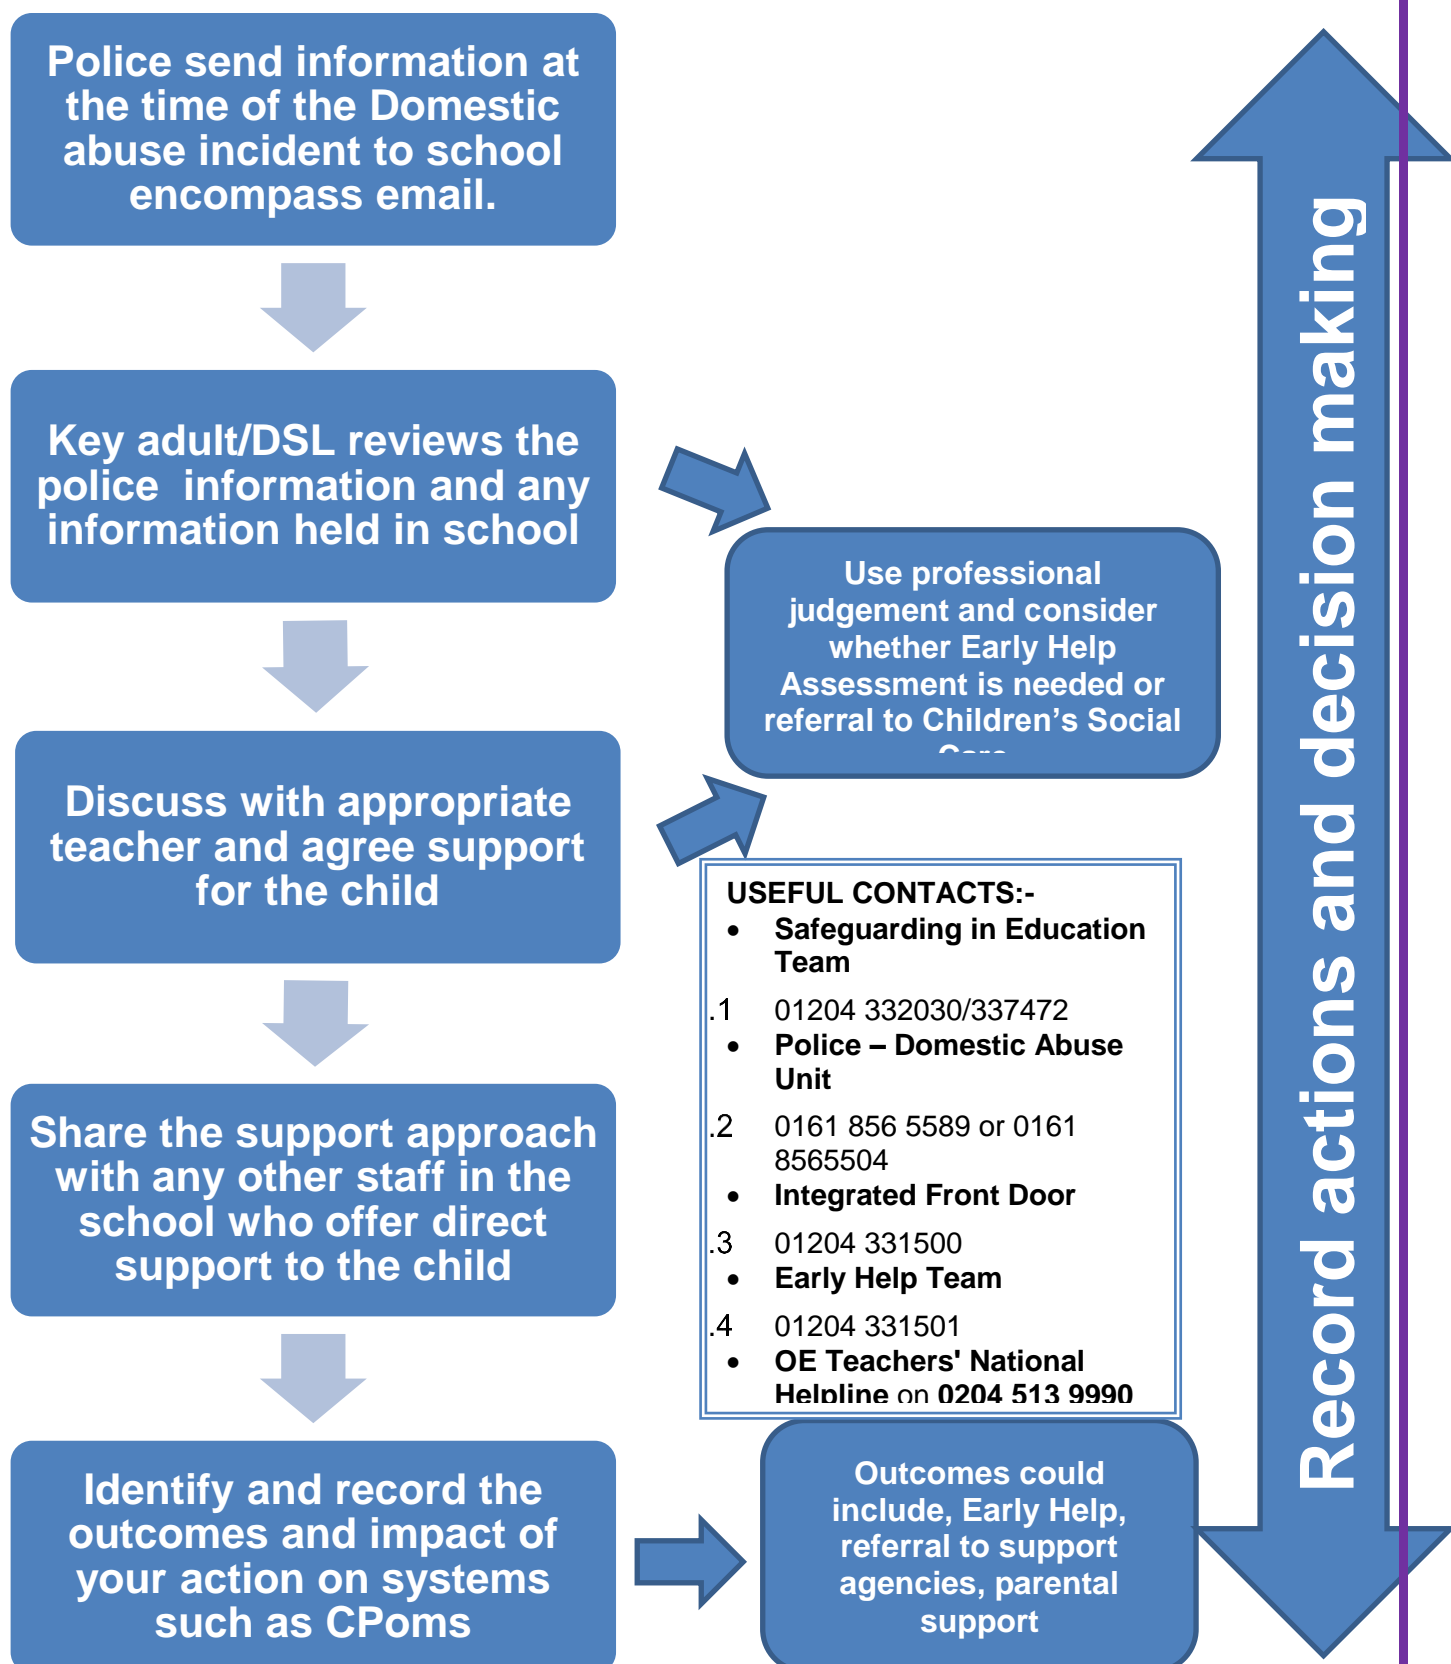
Police send information at the time of the Domestic abuse incident to school encompass email.

Key adult/DSL reviews the police information and any information held in school

Discuss with appropriate teacher and agree support for the child

Share the support approach with any other staff in the school who offer direct support to the child

Identify and record the outcomes and impact of your action on systems such as CPoms

Use professional judgement and consider whether Early Help Assessment is needed or referral to Children's Social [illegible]

USEFUL CONTACTS:-
- Safeguarding in Education Team

.1 01204 332030/337472
- Police – Domestic Abuse Unit

.2 0161 856 5589 or 0161 8565504
- Integrated Front Door

.3 01204 331500
- Early Help Team

.4 01204 331501
- OE Teachers' National Helpline on 0204 513 9990

Outcomes could include, Early Help, referral to support agencies, parental support

Record actions and decision making